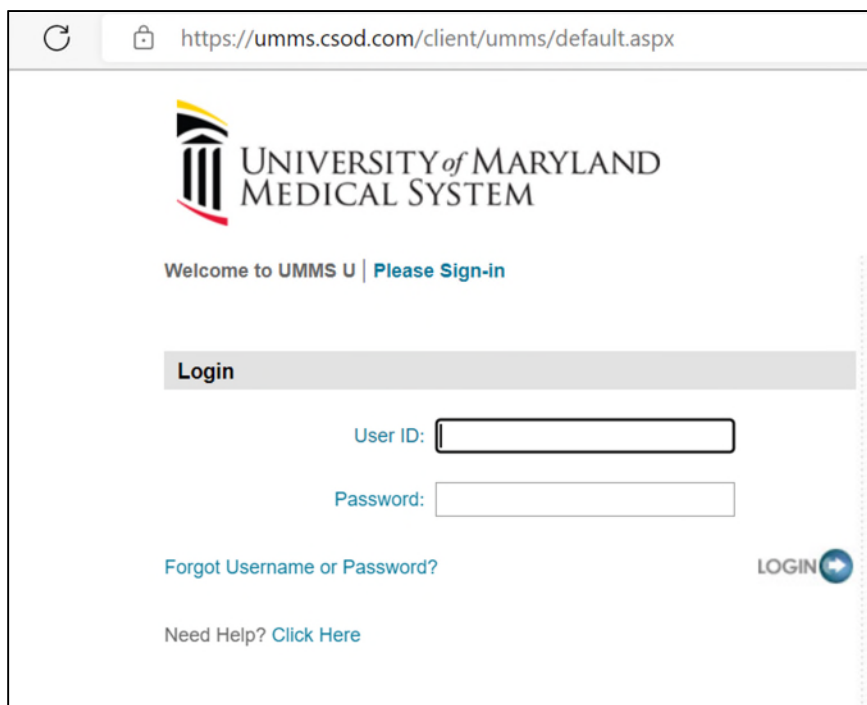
https://umms.csod.com/client/umms/default.aspx

UNIVERSITY of MARYLAND
MEDICAL SYSTEM

Welcome to UMMS U | Please Sign-in

Login

User ID:

Password:

Forgot Username or Password?

LOGIN

Need Help? Click Here